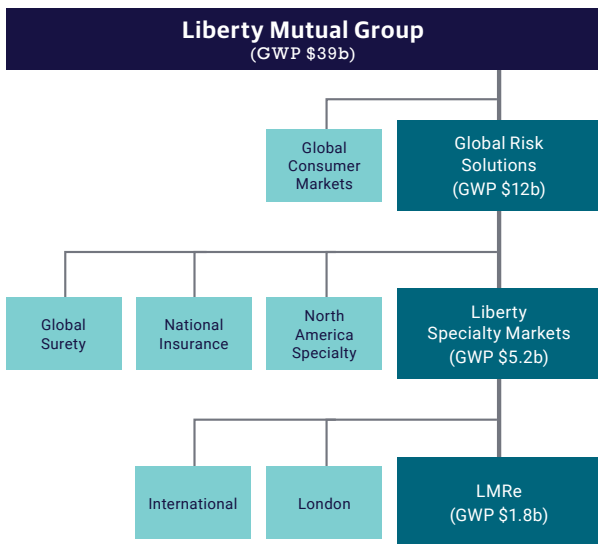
Liberty Mutual Group
(GWP \$39b)

Global Consumer Markets

Global Risk Solutions
(GWP \$12b)

Global Surety

National Insurance

North America Specialty

Liberty Specialty Markets
(GWP \$5.2b)

International

London

LMRe
(GWP \$1.8b)